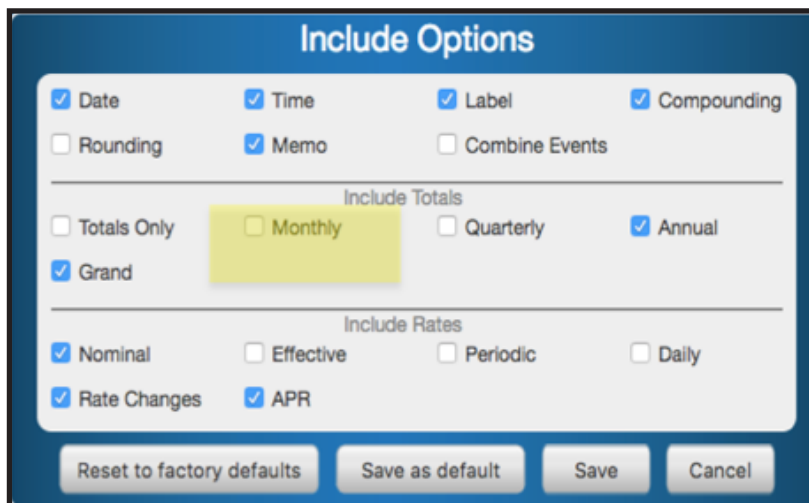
Include Options

Date
Time
Label
Compounding
Rounding
Memo
Combine Events

Include Totals

Totals Only
Monthly
Quarterly
Annual
Grand

Include Rates

Nominal
Effective
Periodic
Daily
Rate Changes
APR

Reset to factory defaults
Save as default
Save
Cancel